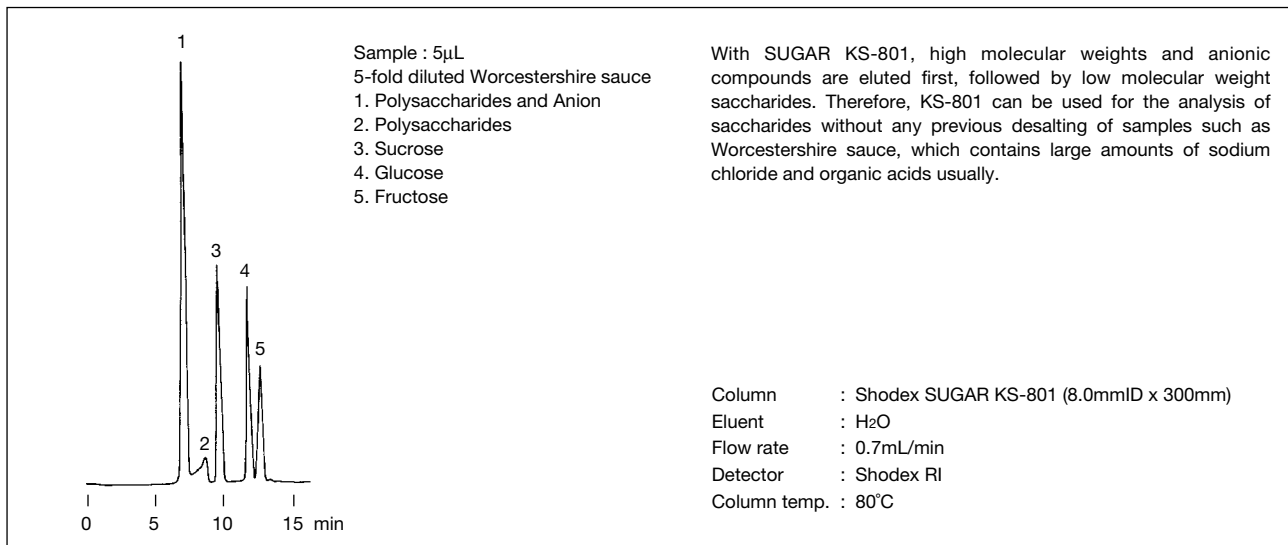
1

3

4

5

2

0 5 10 15 min

Sample : 5μL
5-fold diluted Worcestershire sauce
1. Polysaccharides and Anion
2. Polysaccharides
3. Sucrose
4. Glucose
5. Fructose

With SUGAR KS-801, high molecular weights and anionic compounds are eluted first, followed by low molecular weight saccharides. Therefore, KS-801 can be used for the analysis of saccharides without any previous desalting of samples such as Worcestershire sauce, which contains large amounts of sodium chloride and organic acids usually.

Column : Shodex SUGAR KS-801 (8.0mmID x 300mm)
Eluent : $H_2O$
Flow rate : 0.7mL/min
Detector : Shodex RI
Column temp. : 80°C